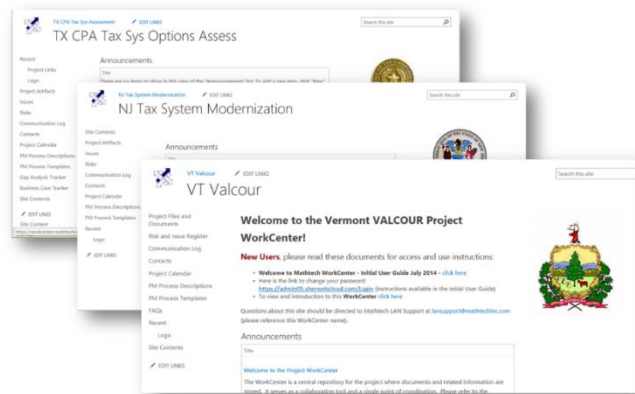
TX CPA Tax Sys Assessment
EDIT LINKS
TX CPA Tax Sys Options Assess
Search this site
Recent
Project Links
Logo
Project Artifacts
Issues
Risks
Communication Log
Contacts
Project Calendar
PM Process Descriptions
PM Process Templates
Gap Analysis Tracker
Business Case Tracker
Site Contents
EDIT LINKS
Site Content
Announcements
Title
There are no items to show in this view of the "Announcements" list. To add a new item, click "New".

NJ Tax System Modernization
EDIT LINKS
NJ Tax System Modernization
Search this site
Site Contents
Project Artifacts
Issues
Risks
Communication Log
Contacts
Project Calendar
PM Process Descriptions
PM Process Templates
Recent
Logo
EDIT LINKS
Announcements

VT Valcour
EDIT LINKS
VT Valcour
Search this site
Project Files and Documents
Risk and Issue Register
Communication Log
Contacts
Project Calendar
PM Process Descriptions
PM Process Templates
FAQs
Recent
Logo
Site Contents
EDIT LINKS
Welcome to the Vermont VALCOUR Project WorkCenter!
New Users, please read these documents for access and use instructions:
• Welcome to Mathtech WorkCenter - Initial User Guide July 2014 - click here
• Here is the link to change your password: https://admin05.sherweb.cloud.com/Login (instructions available in the Initial User Guide)
• To view and introduction to this WorkCenter click here
Questions about this site should be directed to Mathtech LAN Support at lansupport@mathtechinc.com (please reference this WorkCenter name).
Announcements
Title
Welcome to the Project WorkCenter
The WorkCenter is a central repository for the project where documents and related information are stored. It serves as a collaboration tool and a single point of coordination. Please refer to the